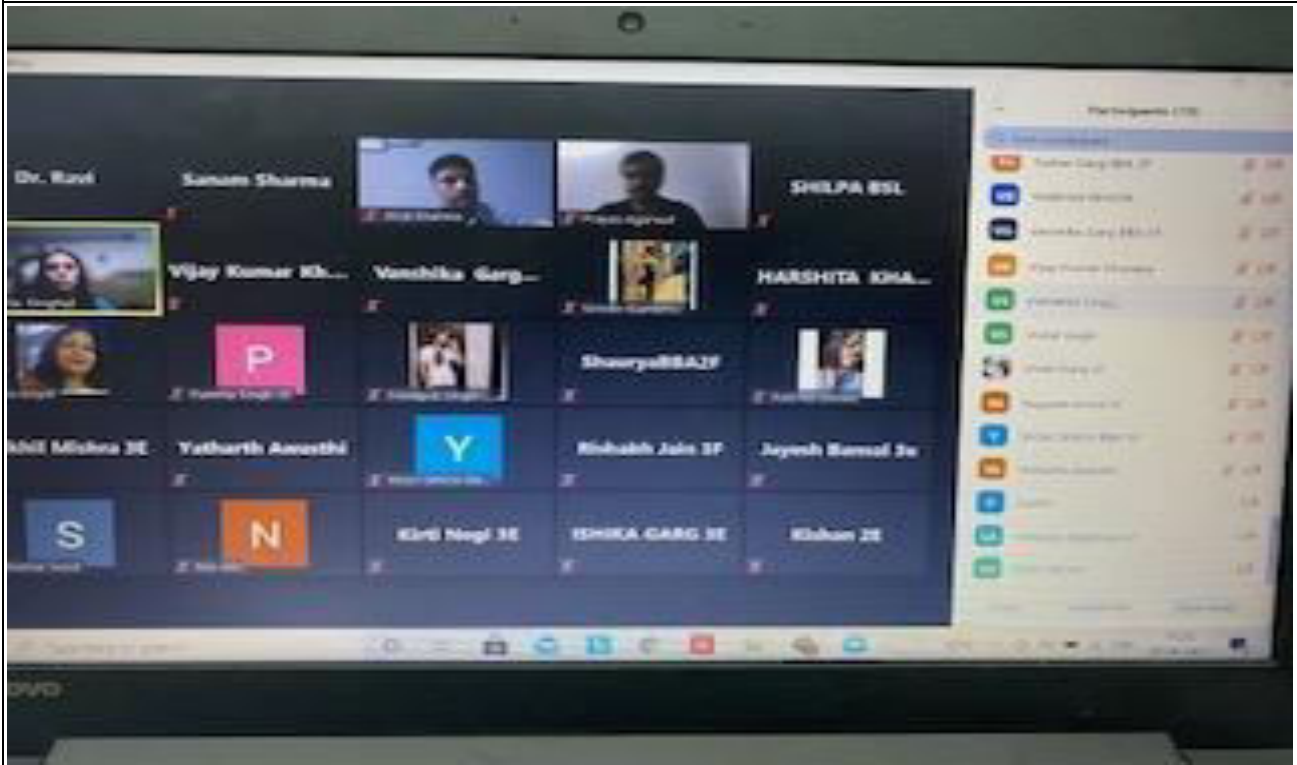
Participants (19)

Dr. Ravi

Sanam Sharma

SHILPA BSL

Vijay Kumar Kh...

Vanshika Garg...

HARSHITA KHA...

P

ShauryaBBA2F

Ahil Mishra 3E

Yatharth Awasthi

Y

Rishabh Jain 3F

Jayesh Bansal 3e

S

N

Kirti Negi 3E

ISHIKA GARG 3E

Kishan 2E

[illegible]

ovo